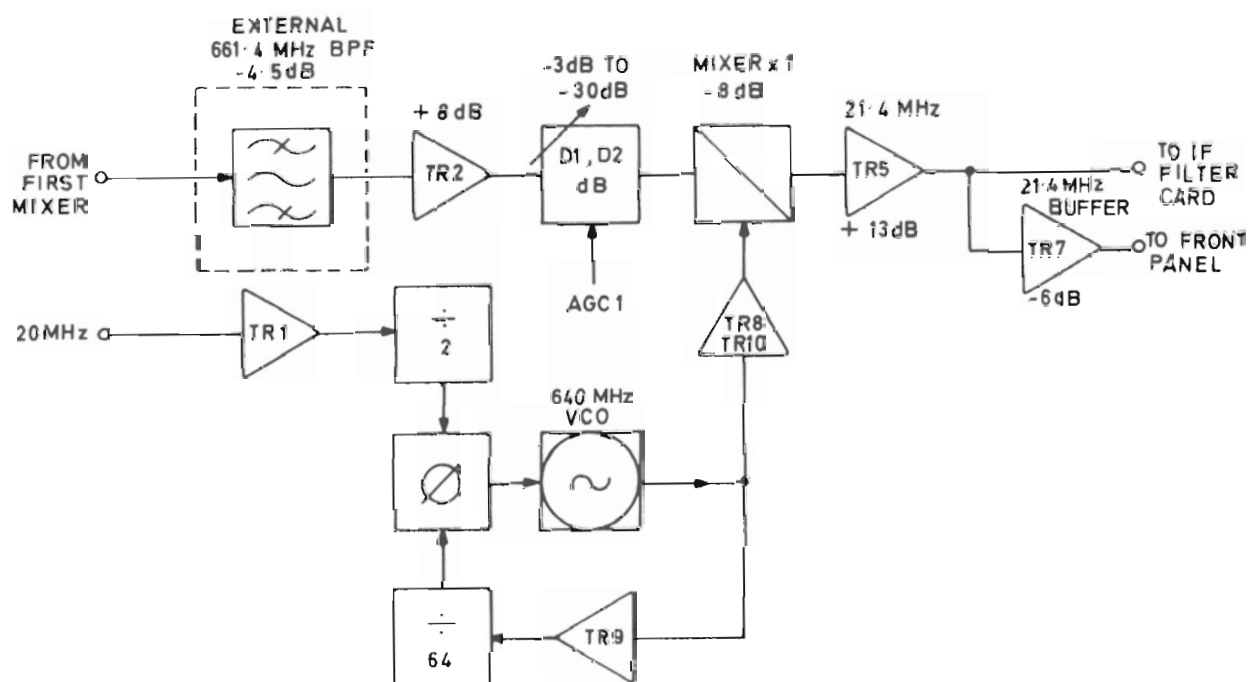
EXTERNAL
661·4 MHz BPF
-4·5dB

+ 8 dB

-3dB TO
-30dB

MIXER x 1
-8 dB

21·4 MHz

FROM
FIRST
MIXER

TR2

D1, D2
dB

TR5

TO IF
FILTER
CARD

21·4MHz
BUFFER

+ 13dB

TR7

TO FRONT
PANEL

-6dB

AGC 1

20MHz

TR1

÷
2

TR8
TR10

640 MHz
VCO

÷
64

TR9